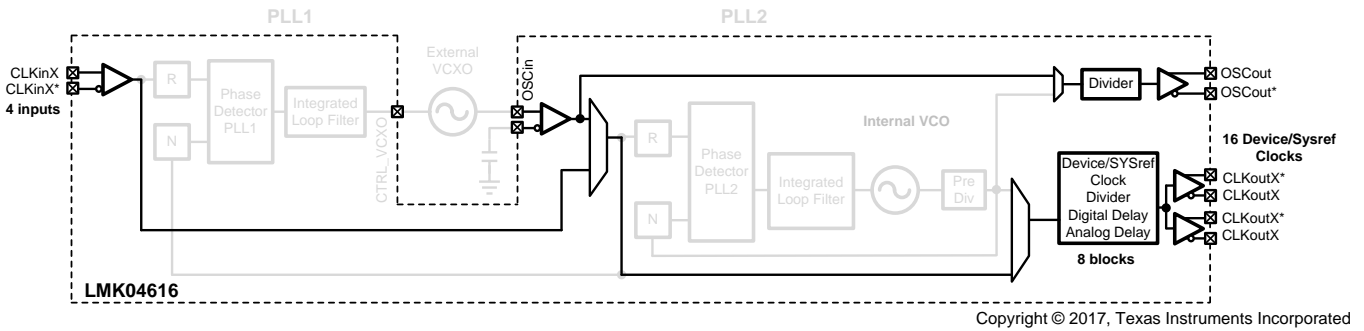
PLL1

PLL2

CLKinX
CLKinX*
4 inputs

R

N

Phase Detector PLL1

Integrated Loop Filter

CTRL_VCXO

External VCXO

OSCin

Divider

OSCout
OSCout*

Internal VCO

R

N

Phase Detector PLL2

Integrated Loop Filter

Pre Div

Device/SYSref Clock Divider Digital Delay Analog Delay

8 blocks

16 Device/Sysref Clocks

CLKoutX*
CLKoutX
CLKoutX*
CLKoutX

LMK04616

Copyright © 2017, Texas Instruments Incorporated